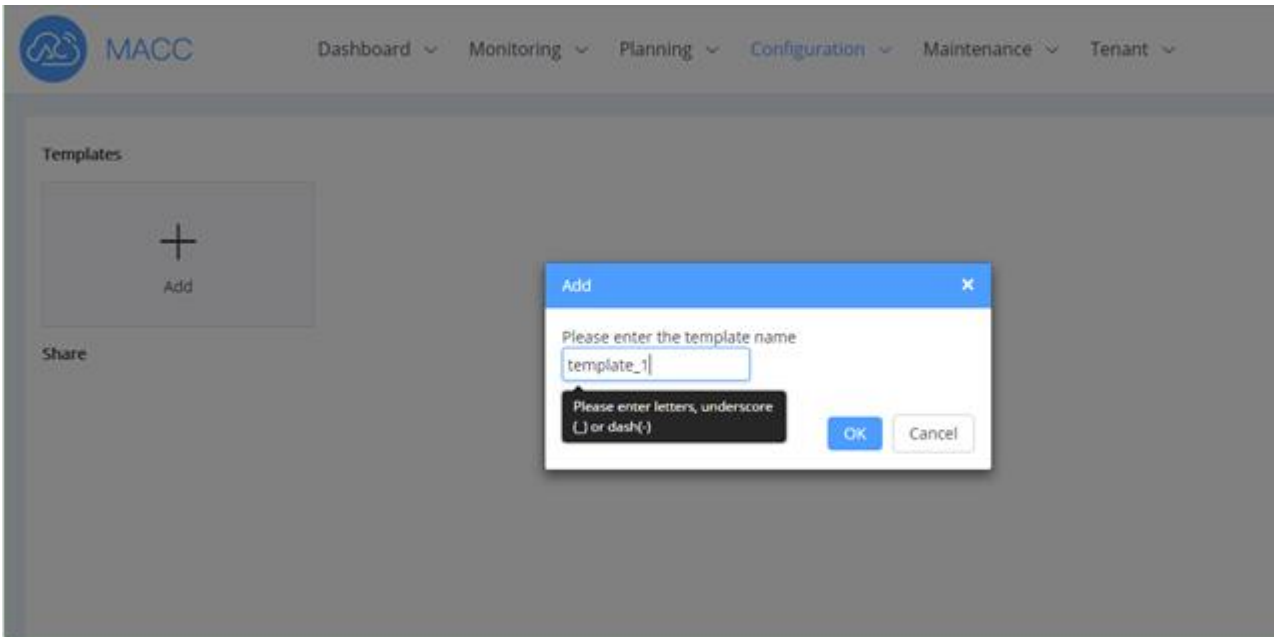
MACC

Dashboard ⌄ Monitoring ⌄ Planning ⌄ Configuration ⌄ Maintenance ⌄ Tenant ⌄

Templates

+

Add

Share

Add ×

Please enter the template name

template_1

Please enter letters, underscore (_) or dash(-)

OK Cancel